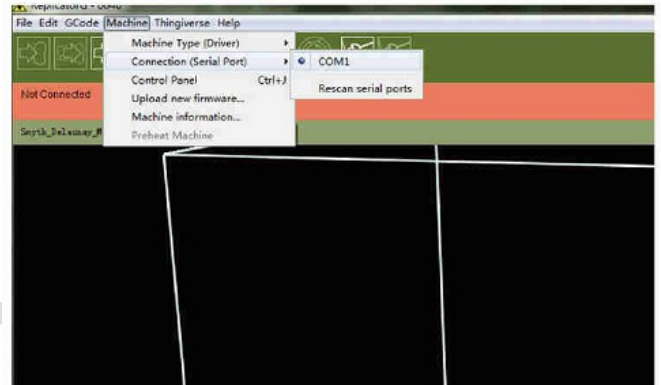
ReplicatorG - 0040

File Edit GCode Machine Thingiverse Help

Machine Type (Driver)
Connection (Serial Port)
Control Panel Ctrl+J
Upload new firmware...
Machine information...
Preheat Machine

COM1
Rescan serial ports

Not Connected

Smyth_Delamay_M